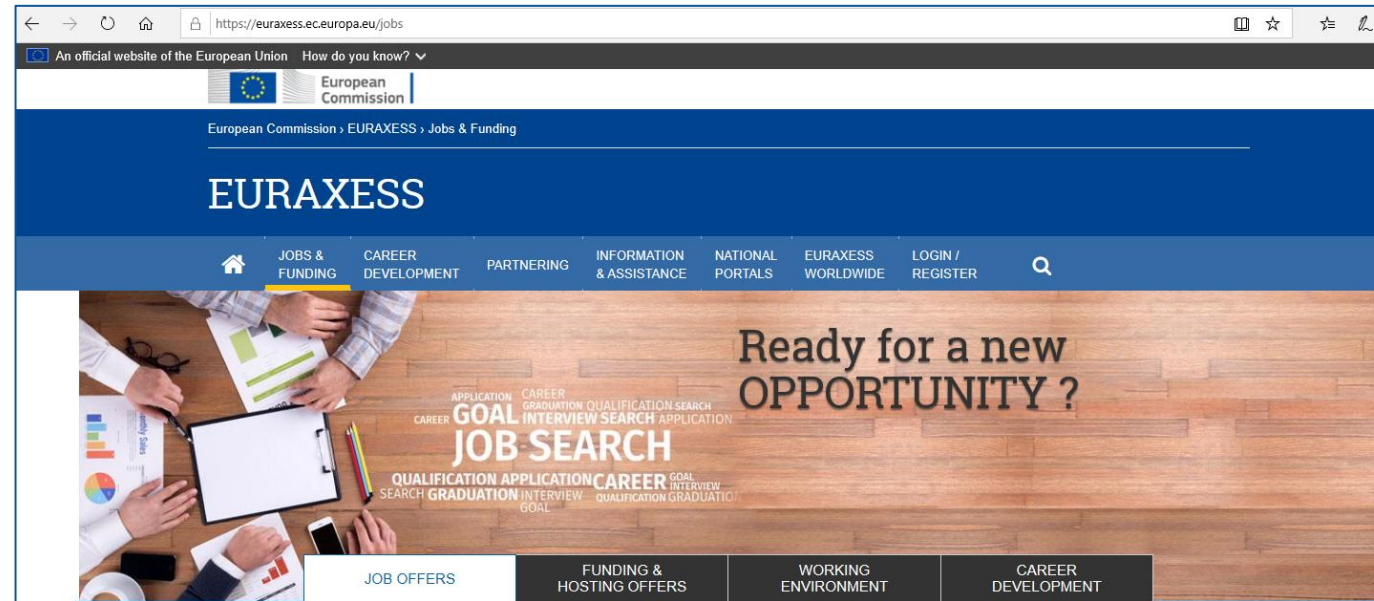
https://euraxess.ec.europa.eu/jobs

An official website of the European Union How do you know?

European Commission

European Commission › EURAXESS › Jobs & Funding

EURAXESS

JOBS & FUNDING | CAREER DEVELOPMENT | PARTNERING | INFORMATION & ASSISTANCE | NATIONAL PORTALS | EURAXESS WORLDWIDE | LOGIN / REGISTER

Ready for a new OPPORTUNITY ?

APPLICATION CAREER CAREER GOAL GRADUATION SEARCH QUALIFICATION SEARCH INTERVIEW SEARCH APPLICATION JOB SEARCH QUALIFICATION APPLICATION CAREER GOAL INTERVIEW SEARCH GRADUATION INTERVIEW QUALIFICATION GRADUATION GOAL

Monthly Sales

JOB OFFERS | FUNDING & HOSTING OFFERS | WORKING ENVIRONMENT | CAREER DEVELOPMENT